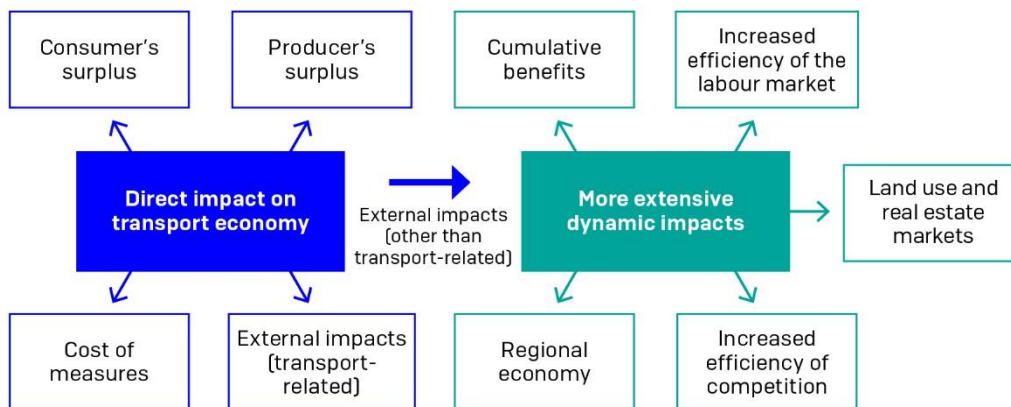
Consumer's surplus

Producer's surplus

Direct impact on transport economy

Cost of measures

External impacts (transport-related)

External impacts (other than transport-related)

Cumulative benefits

Increased efficiency of the labour market

More extensive dynamic impacts

Land use and real estate markets

Regional economy

Increased efficiency of competition